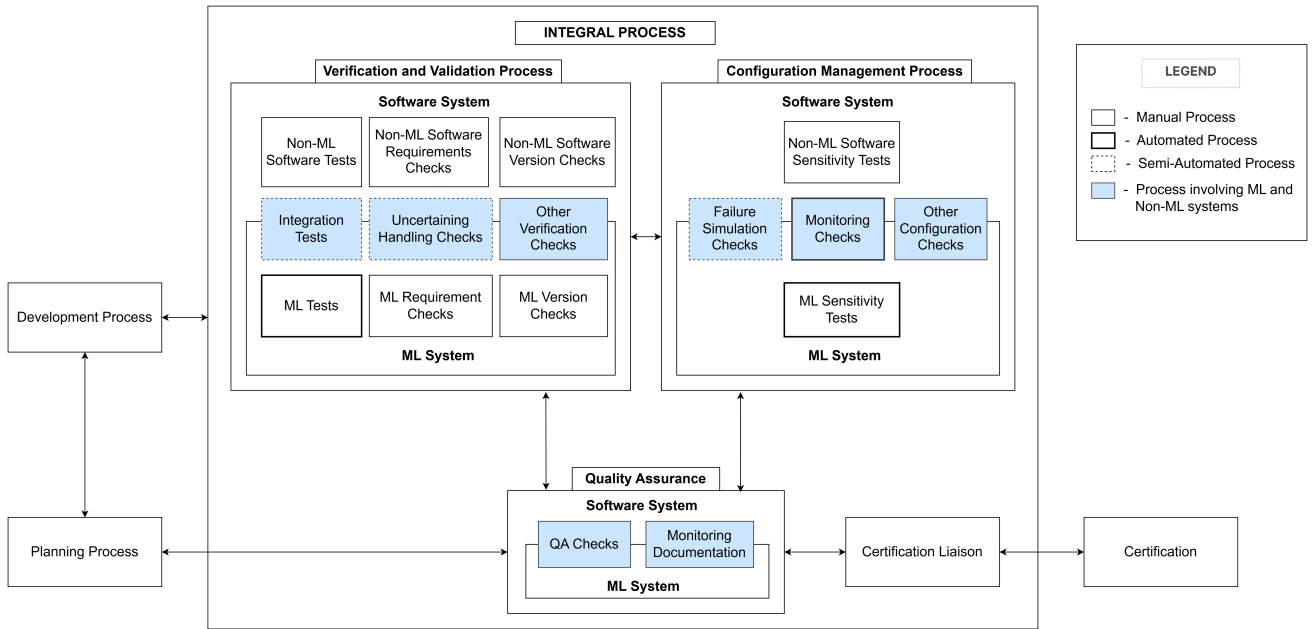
INTEGRAL PROCESS

Verification and Validation Process

Software System

Non-ML Software Tests

Non-ML Software Requirements Checks

Non-ML Software Version Checks

Integration Tests

Uncertaining Handling Checks

Other Verification Checks

ML Tests

ML Requirement Checks

ML Version Checks

ML System

Configuration Management Process

Software System

Non-ML Software Sensitivity Tests

Failure Simulation Checks

Monitoring Checks

Other Configuration Checks

ML Sensitivity Tests

ML System

LEGEND

- Manual Process
- Automated Process
- Semi-Automated Process
- Process involving ML and Non-ML systems

Development Process

Planning Process

Quality Assurance

Software System

QA Checks

Monitoring Documentation

ML System

Certification Liaison

Certification